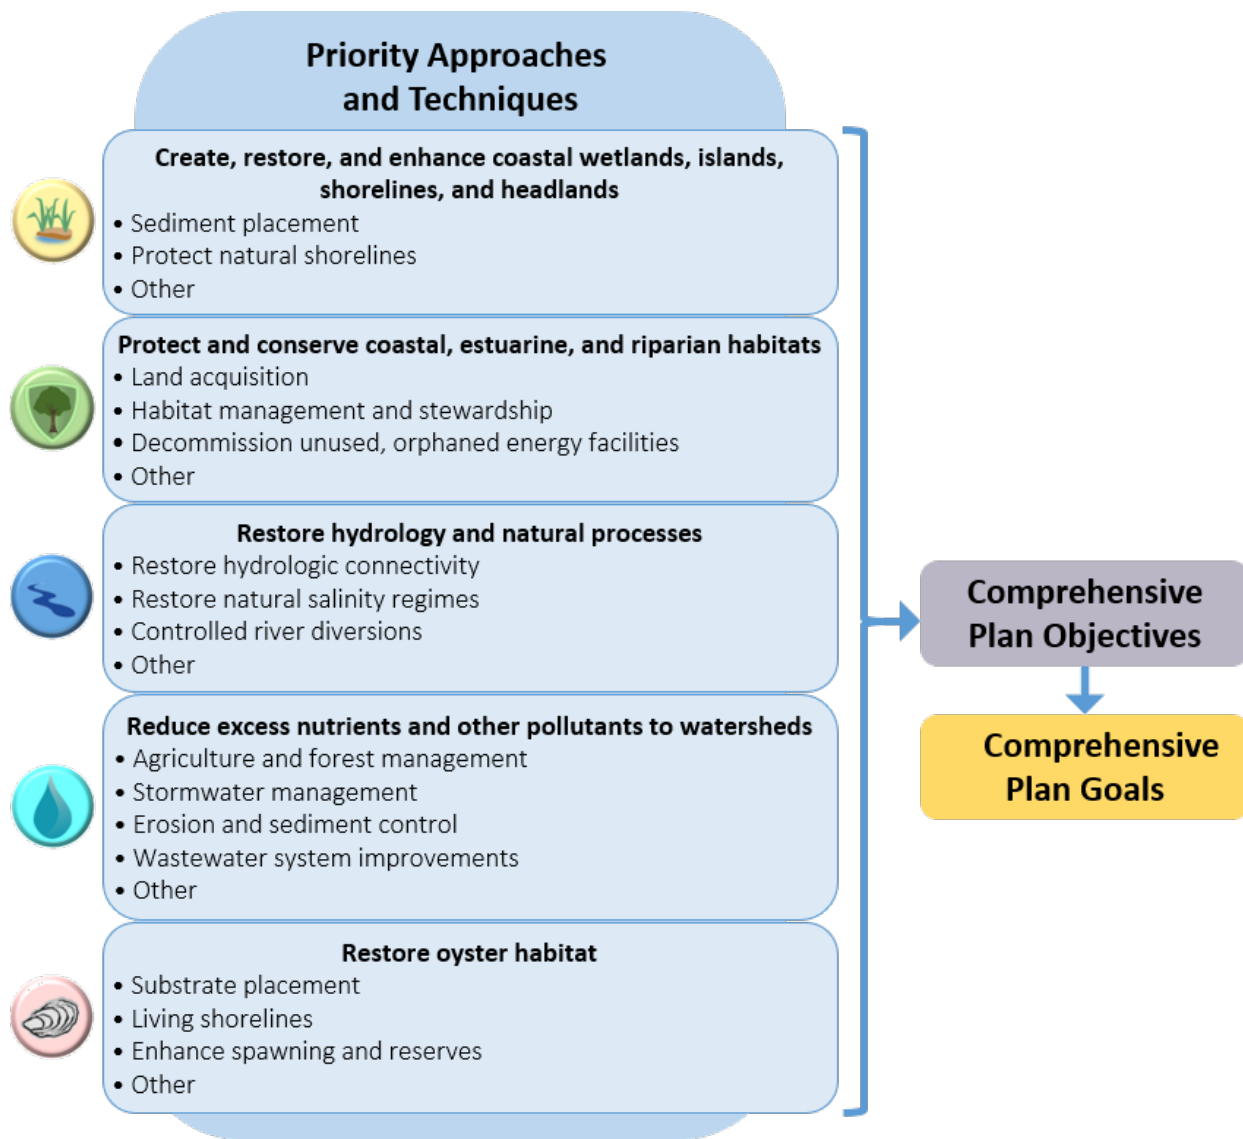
Priority Approaches and Techniques

Create, restore, and enhance coastal wetlands, islands, shorelines, and headlands
• Sediment placement
• Protect natural shorelines
• Other

Protect and conserve coastal, estuarine, and riparian habitats
• Land acquisition
• Habitat management and stewardship
• Decommission unused, orphaned energy facilities
• Other

Restore hydrology and natural processes
• Restore hydrologic connectivity
• Restore natural salinity regimes
• Controlled river diversions
• Other

Reduce excess nutrients and other pollutants to watersheds
• Agriculture and forest management
• Stormwater management
• Erosion and sediment control
• Wastewater system improvements
• Other

Restore oyster habitat
• Substrate placement
• Living shorelines
• Enhance spawning and reserves
• Other

Comprehensive Plan Objectives

Comprehensive Plan Goals